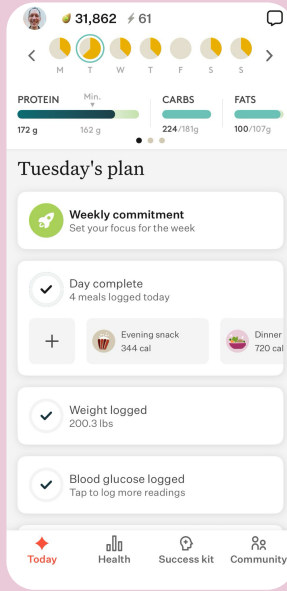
31,862 61

<

M T W T F S S

>

PROTEIN Min.

172 g 162 g

CARBS

224/181g

FATS

100/107g

Tuesday's plan

Weekly commitment
Set your focus for the week

Day complete
4 meals logged today

+

Evening snack
344 cal

Dinner
720 cal

Weight logged
200.3 lbs

Blood glucose logged
Tap to log more readings

Today Health Success kit Community